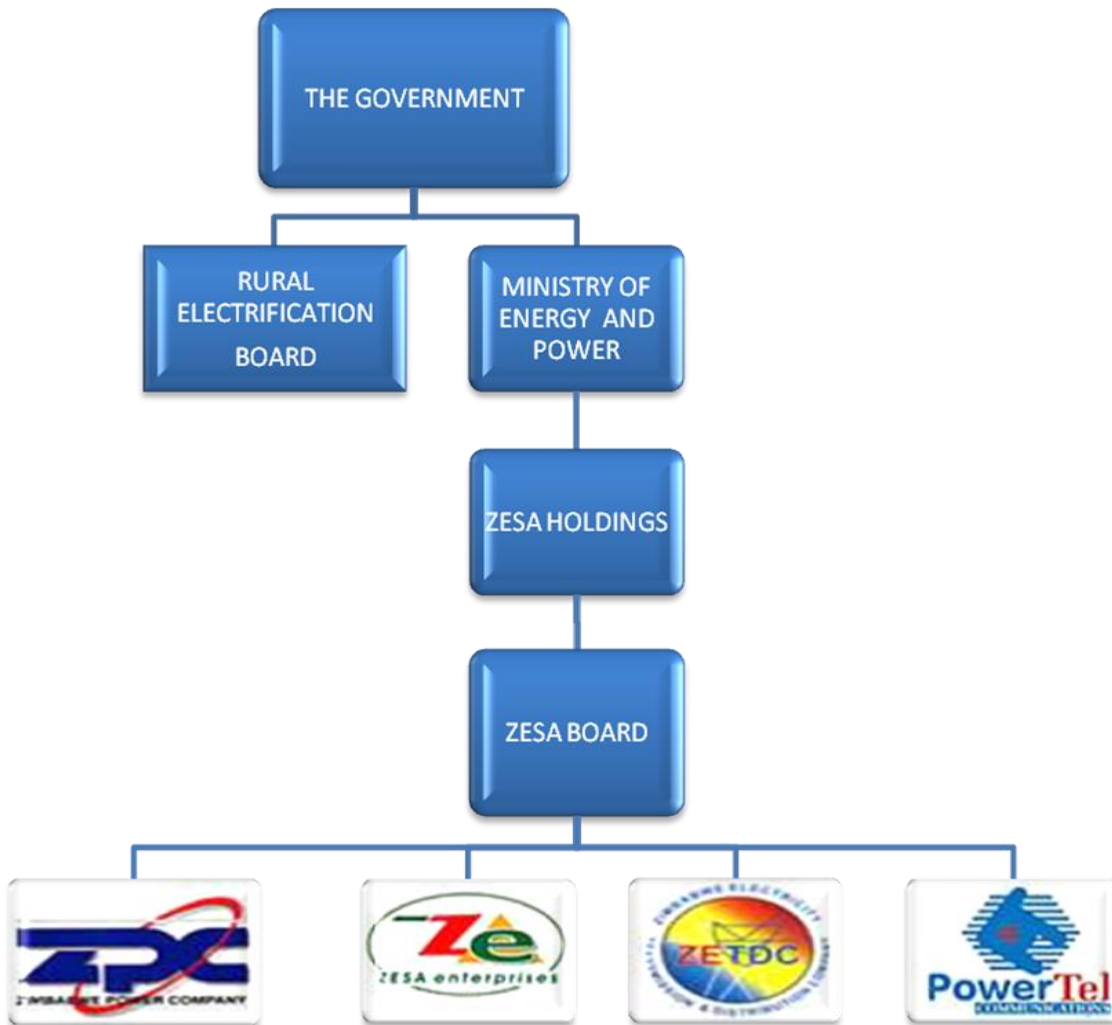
THE GOVERNMENT

RURAL ELECTRIFICATION BOARD

MINISTRY OF ENERGY AND POWER

ZESA HOLDINGS

ZESA BOARD

ZPC
ZIMBABWE POWER COMPANY

Ze
ZESA enterprises

ZIMBABWE ELECTRICITY
ZETDC
TRANSMISSION & DISTRIBUTION COMPANY

PowerTel
COMMUNICATIONS